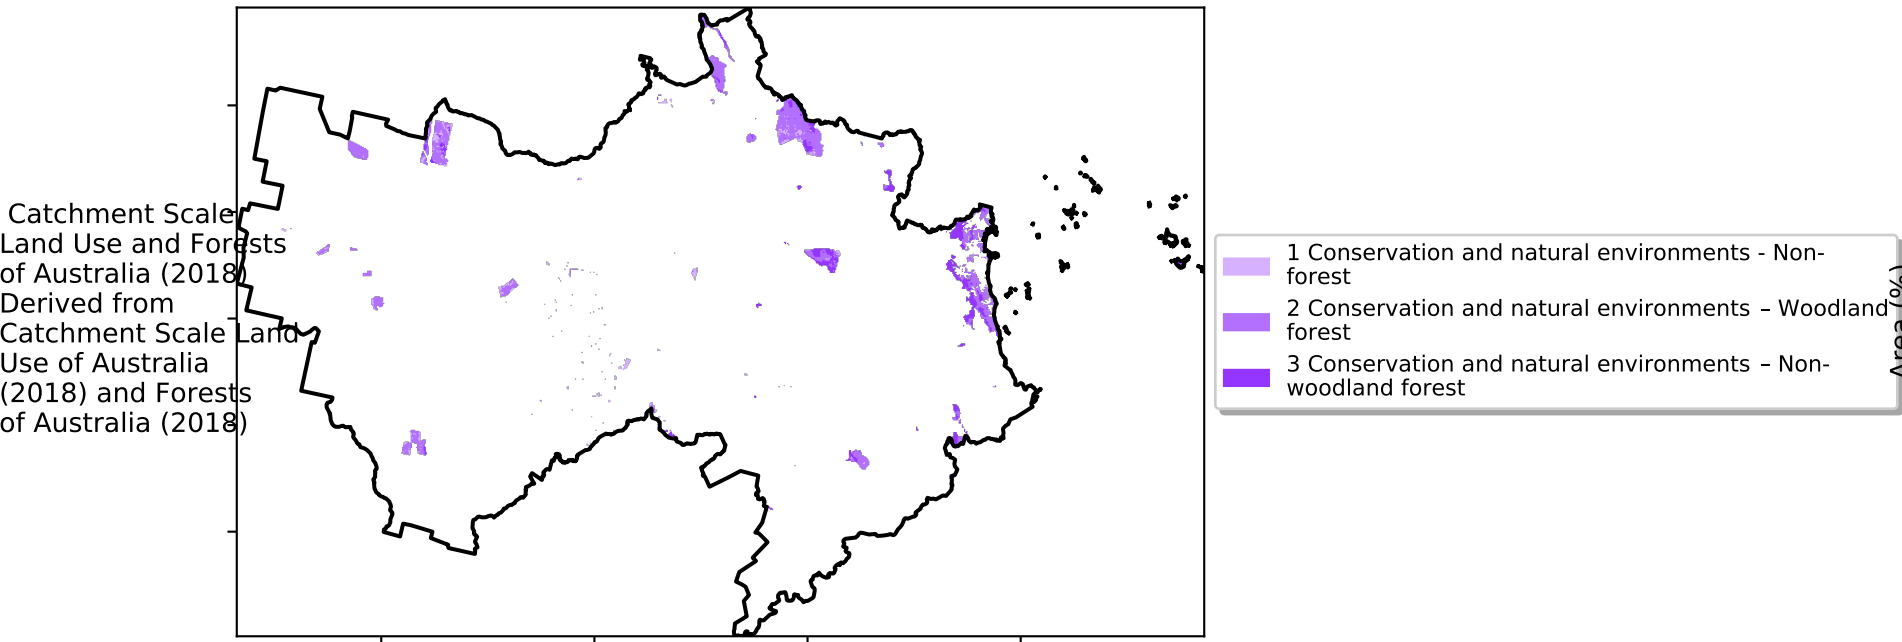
Catchment Scale Land Use and Forests of Australia (2018) Derived from Catchment Scale Land Use of Australia (2018) and Forests of Australia (2018)

1 Conservation and natural environments - Non-forest
2 Conservation and natural environments – Woodland forest
3 Conservation and natural environments – Non-woodland forest

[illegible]